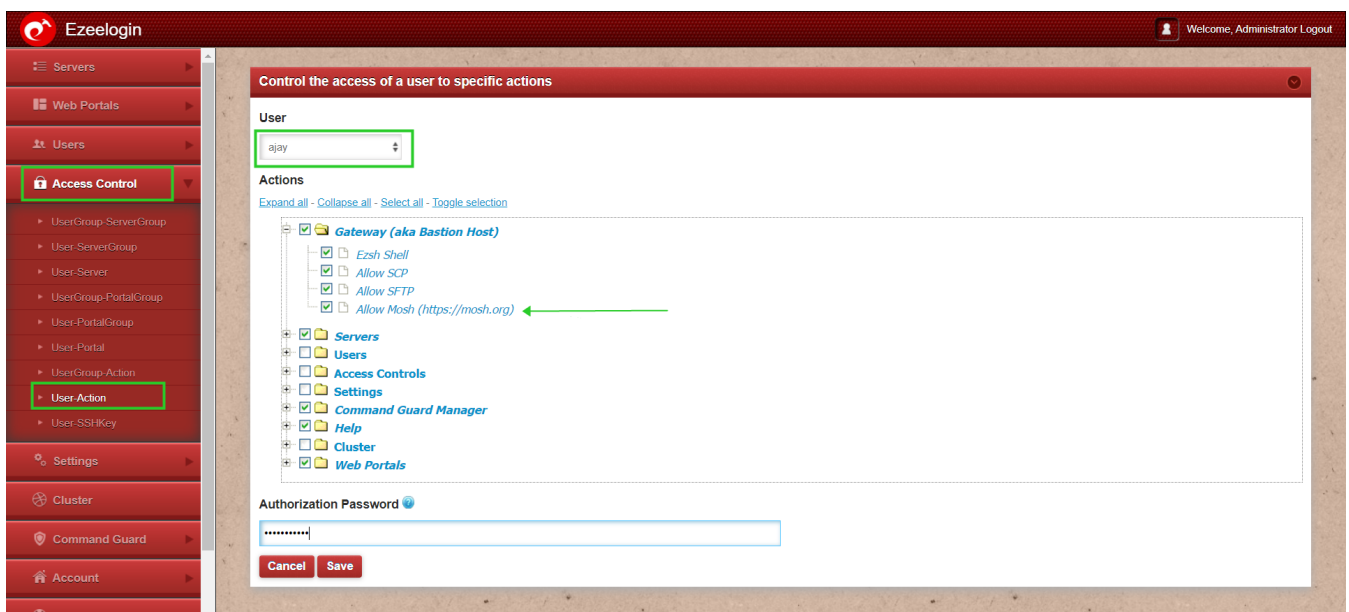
Ezeelogin

Welcome, Administrator Logout

Servers
Web Portals
Users
Access Control
UserGroup-ServerGroup
User-ServerGroup
User-Server
UserGroup-PortalGroup
User-PortalGroup
User-Portal
UserGroup-Action
User-Action
User-SSHKey
Settings
Cluster
Command Guard
Account

Control the access of a user to specific actions

User
ajay

Actions
Expand all - Collapse all - Select all - Toggle selection

Gateway (aka Bastion Host)
Ezsh Shell
Allow SCP
Allow SFTP
Allow Mosh (https://mosh.org)
Servers
Users
Access Controls
Settings
Command Guard Manager
Help
Cluster
Web Portals

Authorization Password

Cancel Save